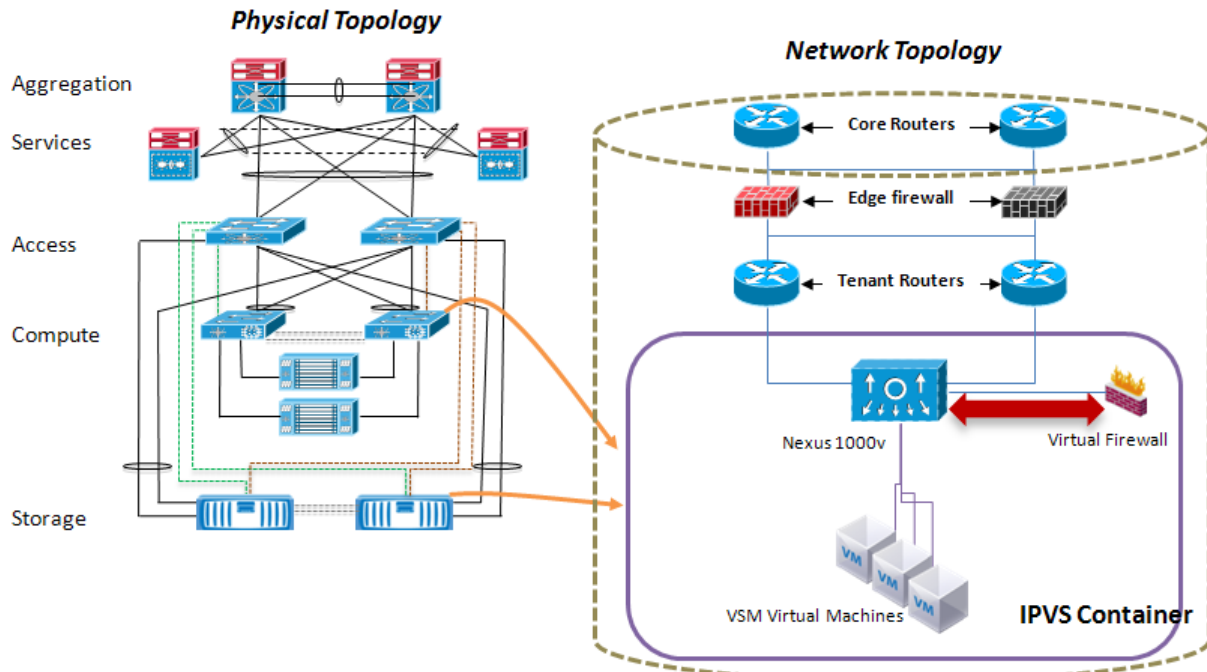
Physical Topology

Aggregation

Services

Access

Compute

Storage

Network Topology

Core Routers

Edge firewall

Tenant Routers

Nexus 1000v

Virtual Firewall

VM

VM

VM

VSM Virtual Machines

IPVS Container